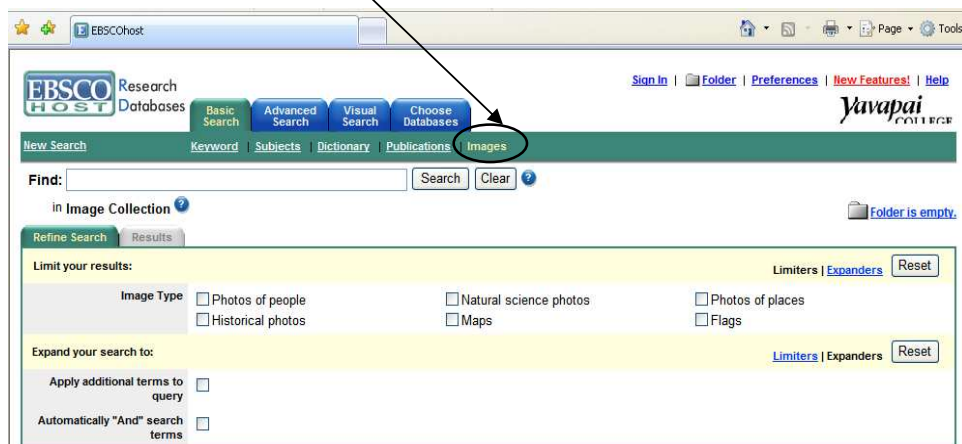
EBSCOhost

Page · Tools

EBSCO HOST Research Databases

Basic Search | Advanced Search | Visual Search | Choose Databases

Sign In | Folder | Preferences | New Features! | Help

Yavapai COLLEGE

New Search | Keyword | Subjects | Dictionary | Publications | Images

Find: Search Clear

in Image Collection

Folder is empty.

Refine Search | Results

Limit your results:

Limiters | Expanders Reset

Image Type
Photos of people
Natural science photos
Photos of places
Historical photos
Maps
Flags

Expand your search to:

Limiters | Expanders Reset

Apply additional terms to query

Automatically "And" search terms